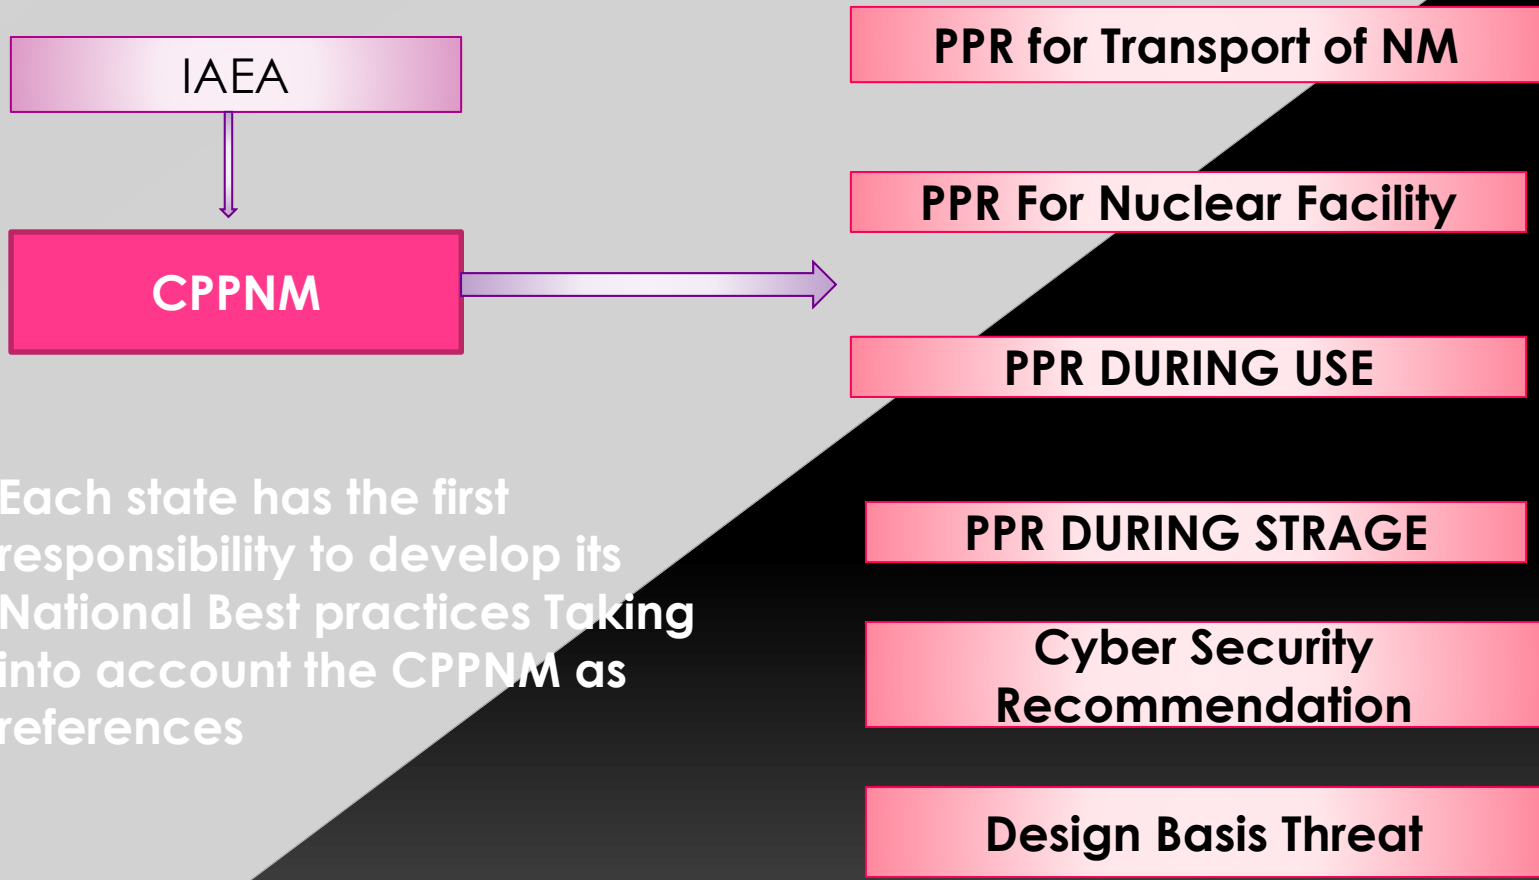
IAEA

CPPNM

Each state has the first responsibility to develop its National Best practices Taking into account the CPPNM as references

PPR for Transport of NM

PPR For Nuclear Facility

PPR DURING USE

PPR DURING STRAGE

Cyber Security Recommendation

Design Basis Threat